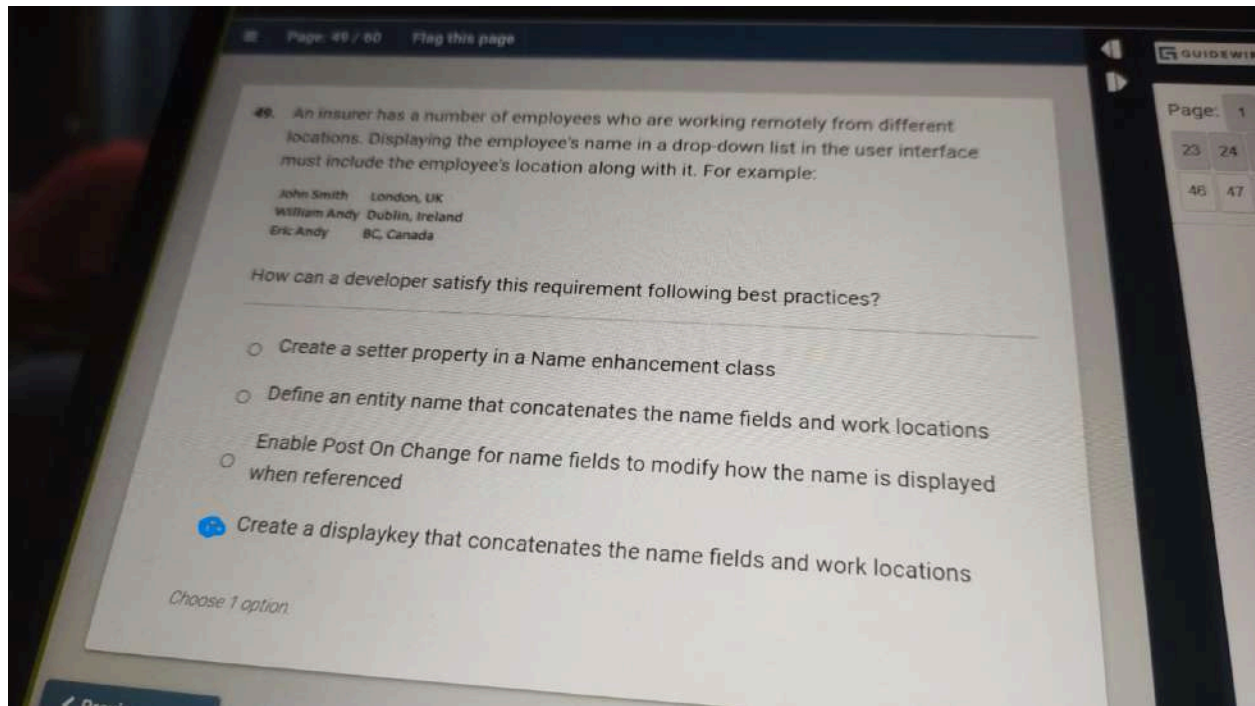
Page: 49 / 60 Flag this page

GUIDEWI

Page: 1

23 24

46 47

49. An insurer has a number of employees who are working remotely from different locations. Displaying the employee's name in a drop-down list in the user interface must include the employee's location along with it. For example:

John Smith London, UK
William Andy Dublin, Ireland
Eric Andy BC, Canada

How can a developer satisfy this requirement following best practices?

Create a setter property in a Name enhancement class

Define an entity name that concatenates the name fields and work locations

Enable Post On Change for name fields to modify how the name is displayed when referenced

Create a displaykey that concatenates the name fields and work locations

Choose 1 option

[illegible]